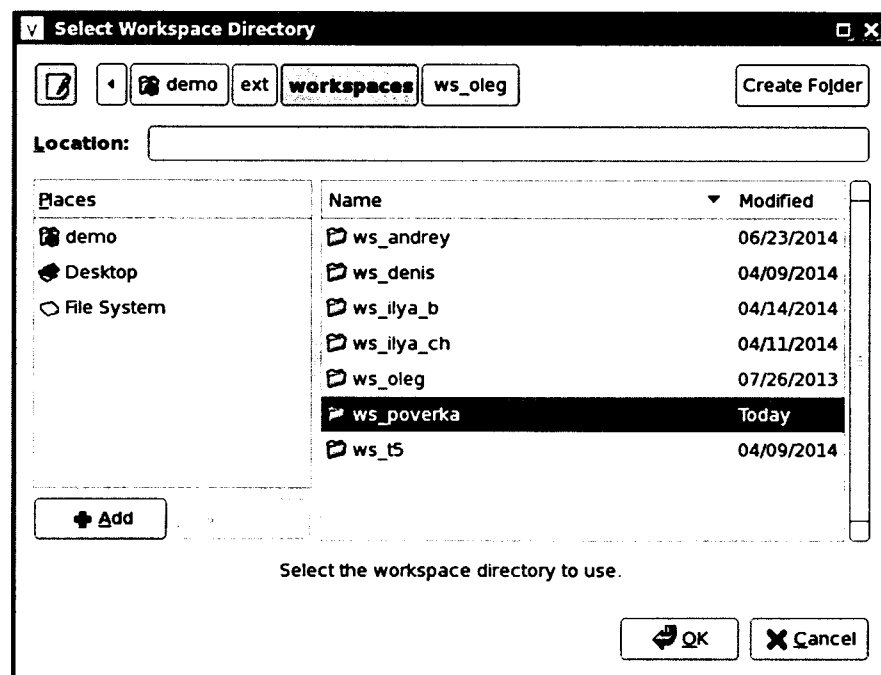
V Select Workspace Directory

demo ext workspaces ws_oleg

Create Folder

Location:

Places

demo

Desktop

File System

Add

| Name | Modified |
|---|---|
| ws_andrey | 06/23/2014 |
| ws_denis | 04/09/2014 |
| ws_ilya_b | 04/14/2014 |
| ws_ilya_ch | 04/11/2014 |
| ws_oleg | 07/26/2013 |
| ws_poverka | Today |
| ws_t5 | 04/09/2014 |

Select the workspace directory to use.

OK

Cancel